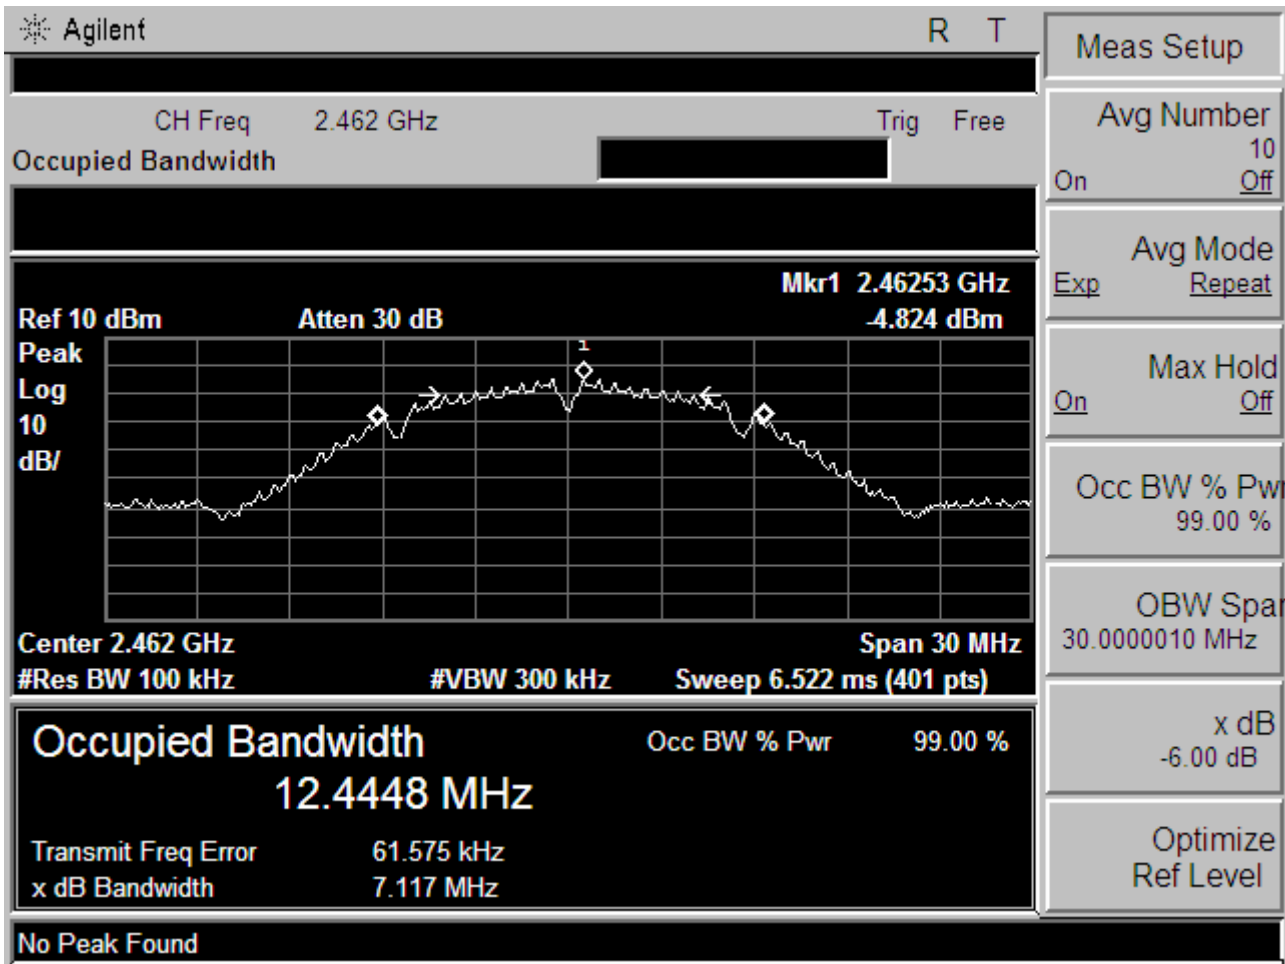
Agilent R T

CH Freq 2.462 GHz Trig Free
Occupied Bandwidth

Mkr1 2.46253 GHz
Ref 10 dBm Atten 30 dB -4.824 dBm
Peak
Log
10
dB/

1

Center 2.462 GHz Span 30 MHz
#Res BW 100 kHz #VBW 300 kHz Sweep 6.522 ms (401 pts)

Occupied Bandwidth
12.4448 MHz
Occ BW % Pwr 99.00 %

Transmit Freq Error 61.575 kHz
x dB Bandwidth 7.117 MHz

No Peak Found

Meas Setup

Avg Number
10
On Off

Avg Mode
Exp Repeat

Max Hold
On Off

Occ BW % Pw
99.00 %

OBW Spa
30.0000010 MHz

x dB
-6.00 dB

Optimize
Ref Level